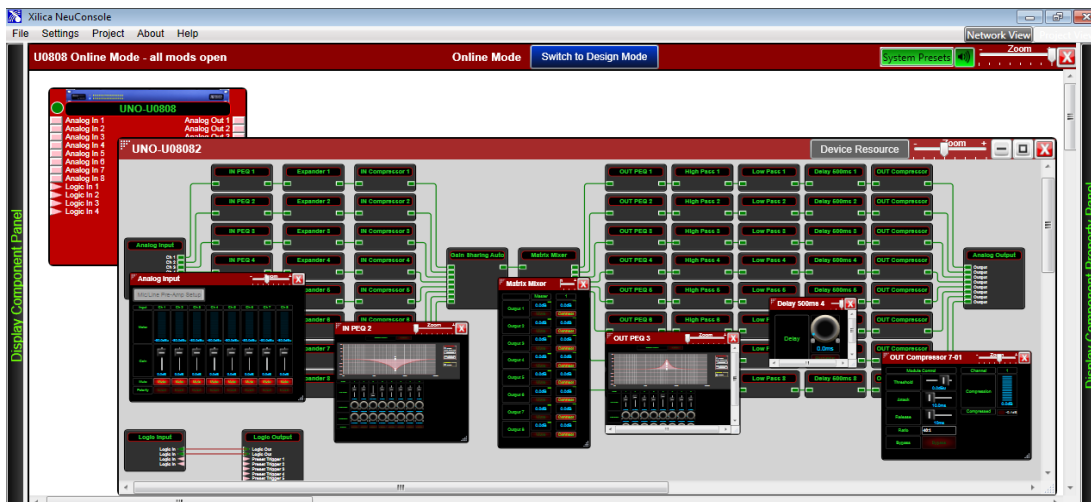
Xilica NeuConsole

File Settings Project About Help

Network View

U0808 Online Mode - all mods open

Online Mode

Switch to Design Mode

System Presets

Zoom

Display Component Panel

Display Component Property Panel

UNO-U0808

Analog In 1
Analog In 2
Analog In 3
Analog In 4
Analog In 5
Analog In 6
Analog In 7
Analog In 8
Logic In 1
Logic In 2
Logic In 3
Logic In 4

Analog Out 1
Analog Out 2

UNO-U08082

Device Resource

Zoom

IN PEQ 1
IN PEQ 2
IN PEQ 3
IN PEQ 4

Expander 1
Expander 2
Expander 3
Expander 4
Expander 5
Expander 6

IN Compressor 1
IN Compressor 2
IN Compressor 3
IN Compressor 4
IN Compressor 5
IN Compressor 6

Gain Sharing Auto

Matrix Mixer

OUT PEQ 1
OUT PEQ 2
OUT PEQ 3
OUT PEQ 4
OUT PEQ 5
OUT PEQ 6
OUT PEQ 7

High Pass 1
High Pass 2
High Pass 3
High Pass 4
High Pass 5
High Pass 6
High Pass 7

Low Pass 1
Low Pass 2
Low Pass 3
Low Pass 4
Low Pass 5
Low Pass 6
Low Pass 8

Delay 600ms 1
Delay 600ms 2
Delay 600ms 3
Delay 600ms 4
Delay 600ms 5
Delay 600ms 8

OUT Compressor
OUT Compressor
OUT Compressor
OUT Compressor
OUT Compressor
OUT Compressor

Analog Input

Analog Output

Analog Input

Mic/Line Pre-Amp Setup

IN PEQ 2

Zoom

Matrix Mixer

Mixer

Output 1
Output 2
Output 3
Output 4
Output 5
Output 6
Output 7
Output 8

OUT PEQ 3

Zoom

Delay 500ms 4

Delay

0.0ms

OUT Compressor 7-01

Module Control

Threshold

Attack

Release

Ratio

Bypass

Channel

Compression

Compressed

Logic Input

Logic In
Logic In
Logic In
Logic In

Logic Output

Logic Out
Logic Out
Preset Trigger 1
Preset Trigger 2
Preset Trigger 3
Preset Trigger 4